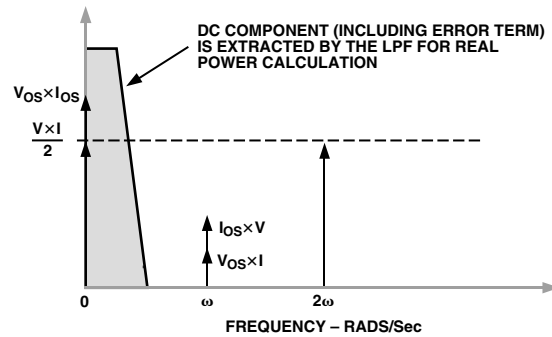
DC COMPONENT (INCLUDING ERROR TERM) IS EXTRACTED BY THE LPF FOR REAL POWER CALCULATION

$V_{OS} \times I_{OS}$

$\frac{V \times I}{2}$

$I_{OS} \times V$

$V_{OS} \times I$

0

$\omega$

$2\omega$

FREQUENCY – RADS/Sec